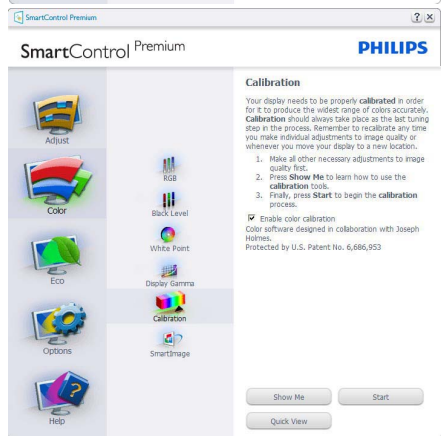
SmartControl Premium

?  X

SmartControl Premium

PHILIPS

Adjust

Color

Eco

Options

Help

RGB

Black Level

White Point

Display Gamma

Calibration

SmartImage

Calibration

Your display needs to be properly calibrated in order for it to produce the widest range of colors accurately. Calibration should always take place as the last tuning step in the process. Remember to recalibrate any time you make individual adjustments to image quality or whenever you move your display to a new location.

1. Make all other necessary adjustments to image quality first.
2. Press Show Me to learn how to use the calibration tools.
3. Finally, press Start to begin the calibration process.

Enable color calibration

Color software designed in collaboration with Joseph Holmes.

Protected by U.S. Patent No. 6,686,953

Show Me

Start

Quick View